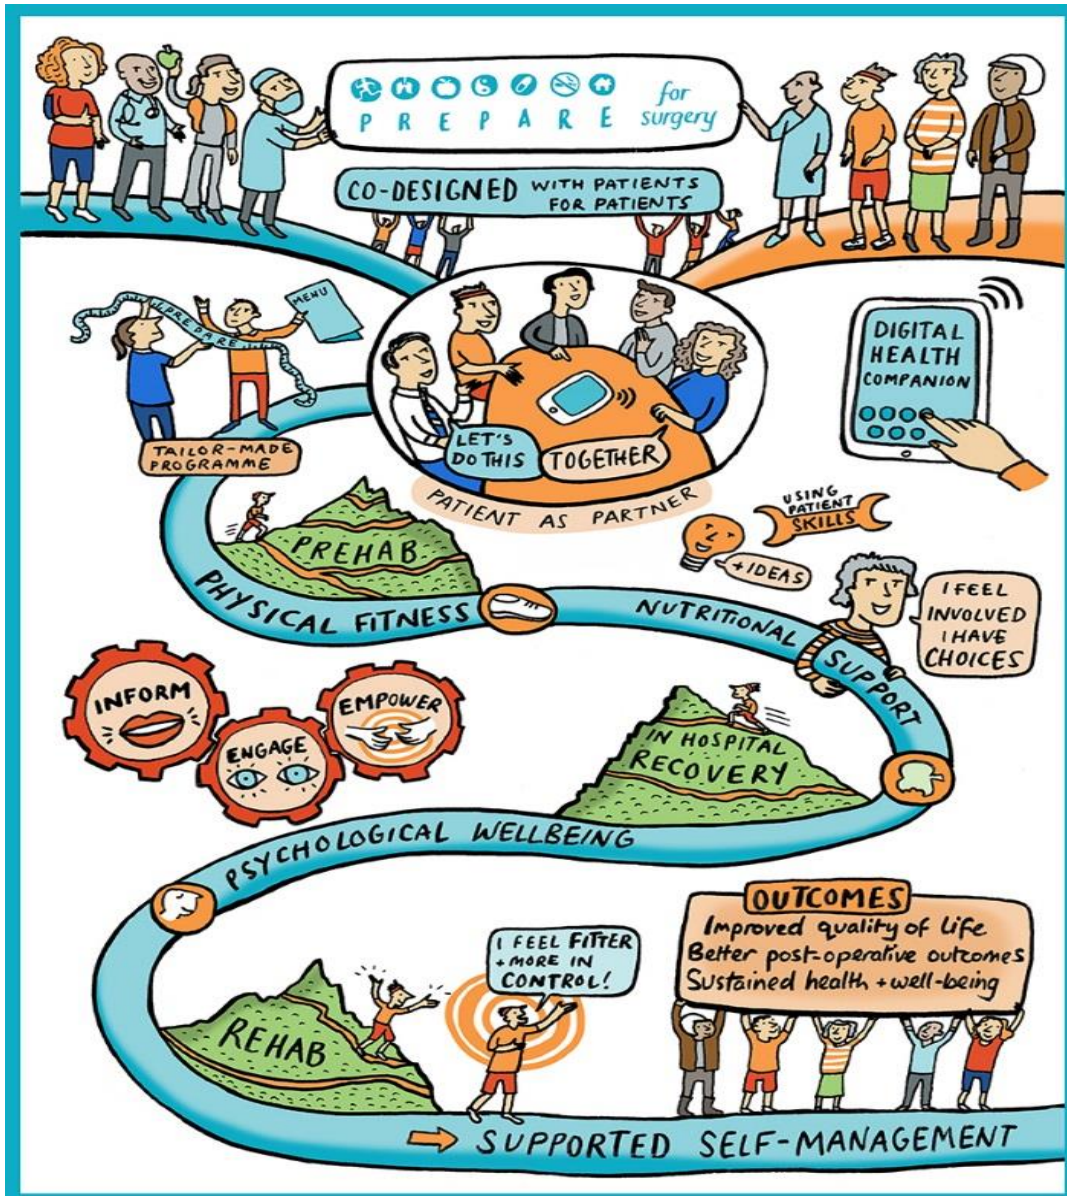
PREPARE for surgery

CO-DESIGNED WITH PATIENTS FOR PATIENTS

MENU

PREPARE

TAILOR-MADE PROGRAMME

LET'S DO THIS

TOGETHER

PATIENT AS PARTNER

DIGITAL HEALTH COMPANION

USING PATIENT SKILLS

+IDEAS

PREHAB

PHYSICAL FITNESS

NUTRITIONAL SUPPORT

I FEEL INVOLVED I HAVE CHOICES

INFORM

ENGAGE

EMPOWER

IN HOSPITAL RECOVERY

PSYCHOLOGICAL WELLBEING

I FEEL FITTER +MORE IN CONTROL!

OUTCOMES
Improved quality of life
Better post-operative outcomes
Sustained health + well-being

REHAB

SUPPORTED SELF-MANAGEMENT